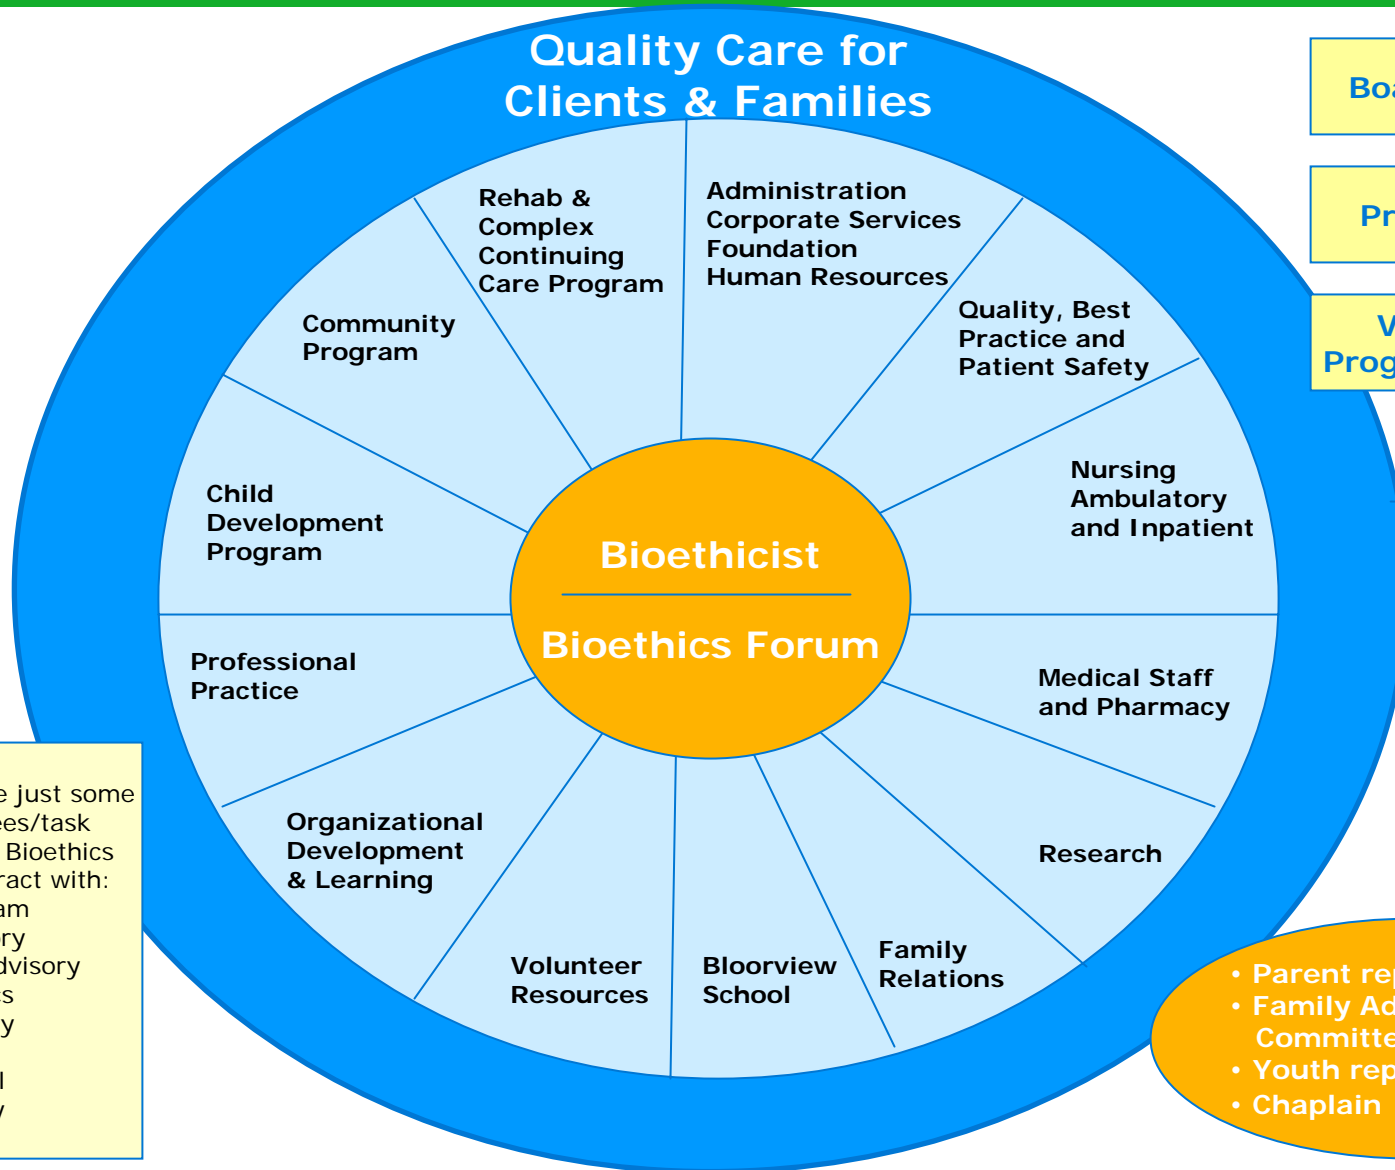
Quality Care for Clients & Families

Rehab & Complex Continuing Care Program

Administration
Corporate Services
Foundation
Human Resources

Community Program

Quality, Best Practice and Patient Safety

Child Development Program

Nursing Ambulatory and Inpatient

Bioethicist

Bioethics Forum

Professional Practice

Medical Staff and Pharmacy

Organizational Development & Learning

Research

Volunteer Resources

Bloorview School

Family Relations

Boa

Pr

V
Prog

e just some
ees/task
Bioethics
ract with:
am
ry
dvisory
s
y

l
y

• Parent rep
• Family Ad
Committe
• Youth rep
• Chaplain